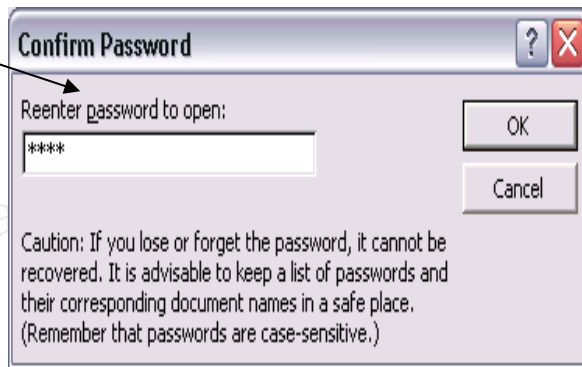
Confirm Password

?

X

Reenter password to open:

****

OK

Cancel

Caution: If you lose or forget the password, it cannot be recovered. It is advisable to keep a list of passwords and their corresponding document names in a safe place. (Remember that passwords are case-sensitive.)